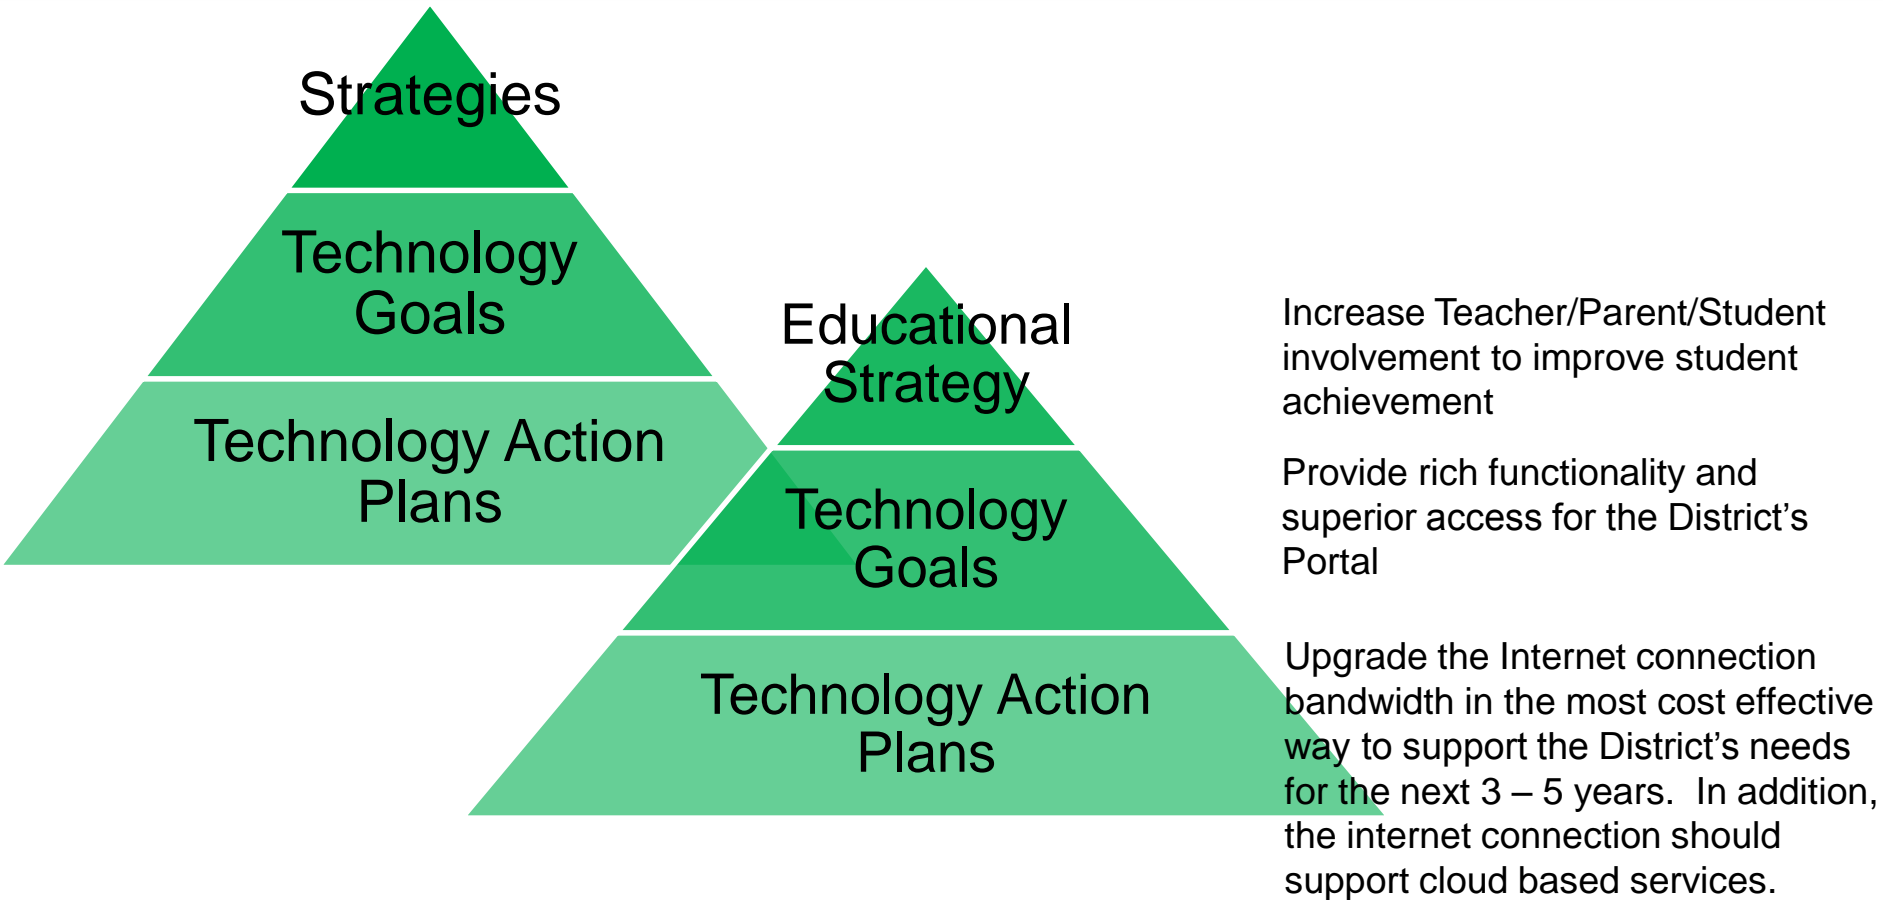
Strategies

Technology Goals

Technology Action Plans

Educational Strategy

Technology Goals

Technology Action Plans

Increase Teacher/Parent/Student involvement to improve student achievement

Provide rich functionality and superior access for the District's Portal

Upgrade the Internet connection bandwidth in the most cost effective way to support the District's needs for the next 3 – 5 years. In addition, the internet connection should support cloud based services.